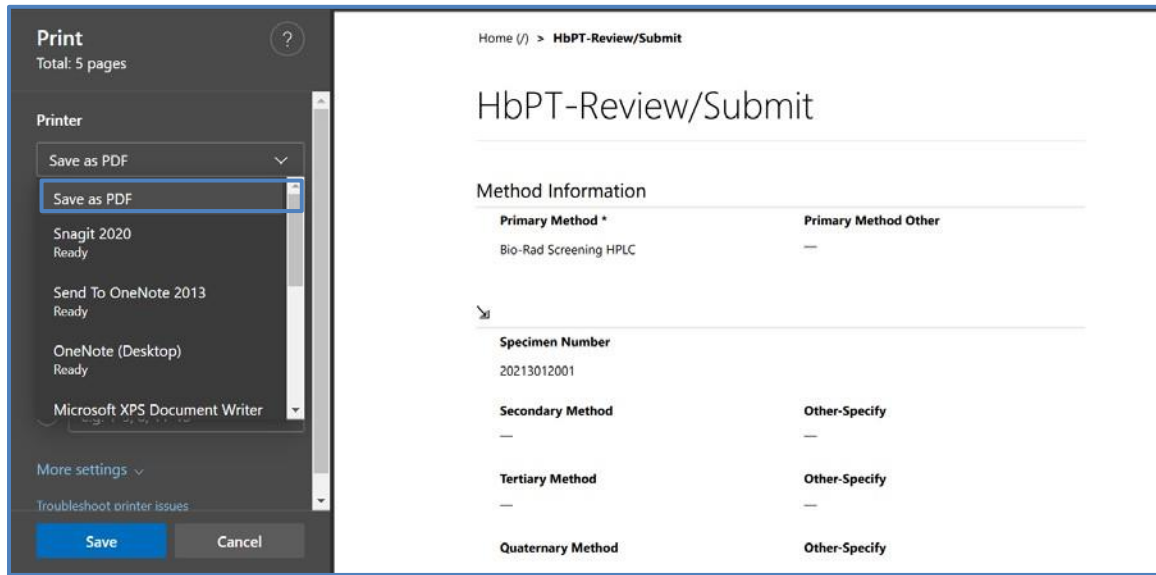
Print
Total: 5 pages

?

Printer

Save as PDF

Save as PDF

Snagit 2020
Ready

Send To OneNote 2013
Ready

OneNote (Desktop)
Ready

Microsoft XPS Document Writer

More settings

Troubleshoot printer issues

Save

Cancel

Home (/) > HbPT-Review/Submit

HbPT-Review/Submit

Method Information

| Primary Method * | Primary Method Other |
|---|---|
| Bio-Rad Screening HPLC | — |

Specimen Number
20213012001

| Secondary Method | Other-Specify |
|---|---|
| — | — |
| Tertiary Method | Other-Specify |
| — | — |
| Quaternary Method | Other-Specify |